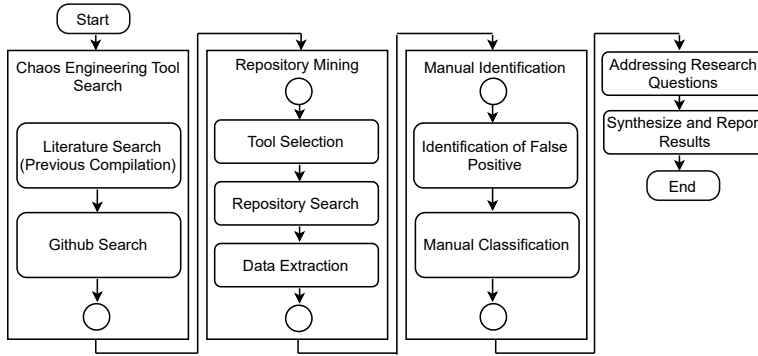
Start

Chaos Engineering Tool Search

Literature Search (Previous Compilation)

Github Search

Repository Mining

Tool Selection

Repository Search

Data Extraction

Manual Identification

Identification of False Positive

Manual Classification

Addressing Research Questions

Synthesize and Repor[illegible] Results

End